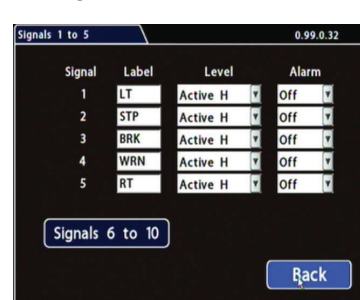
Signals 1 to 5

0.99.0.32

| Signal | Label | Level | Alarm |
|---|---|---|---|
| 1 | LT | Active H | Off |
| 2 | STP | Active H | Off |
| 3 | BRK | Active H | Off |
| 4 | WRN | Active H | Off |
| 5 | RT | Active H | Off |

Signals 6 to 10

Back